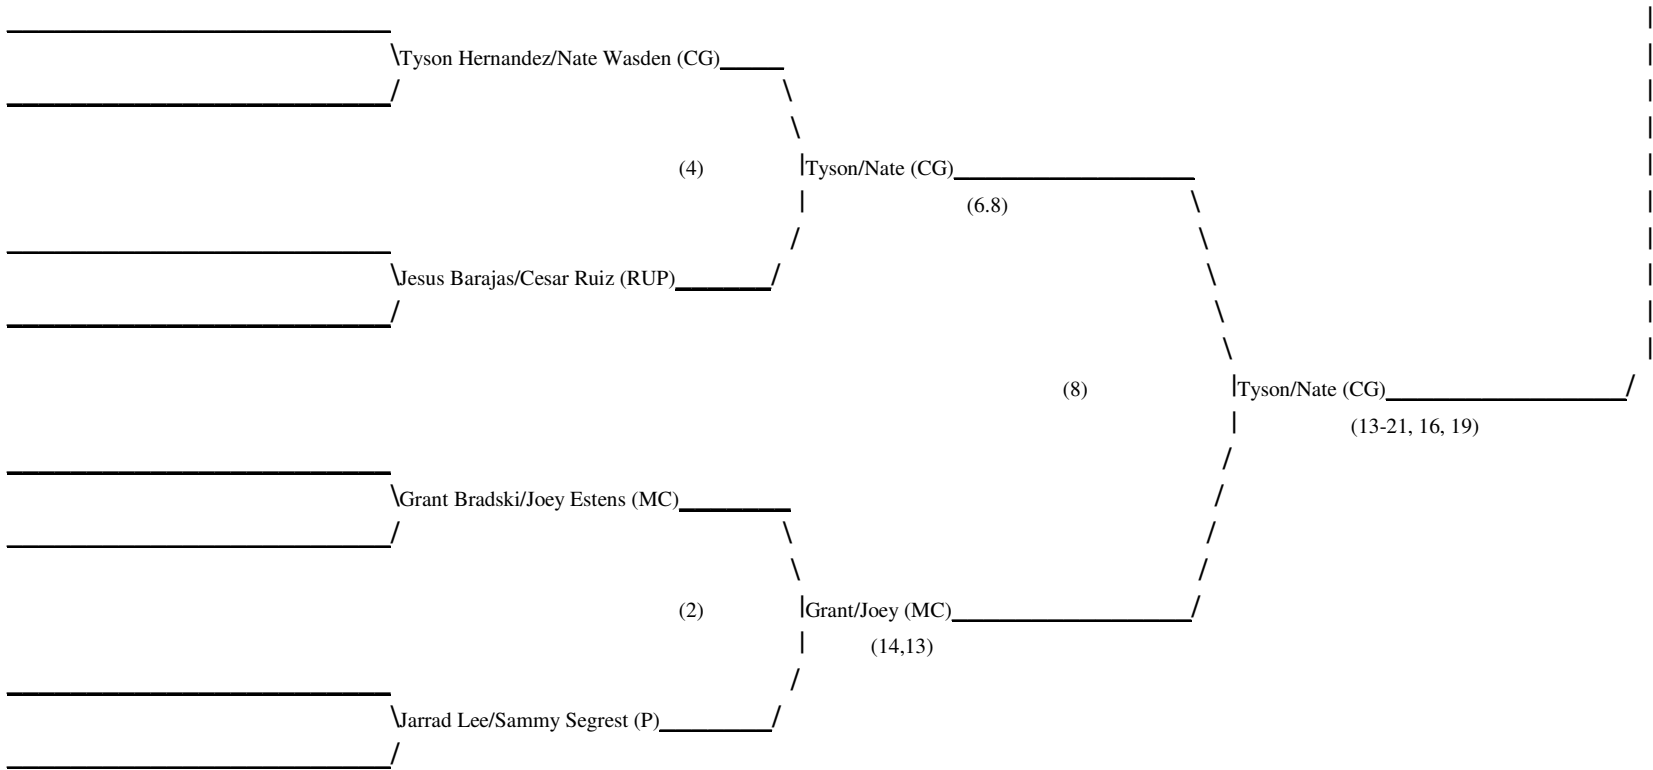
Tyson Hernandez/Nate Wasden (CG)

(4)

Tyson/Nate (CG)

(6.8)

Jesus Barajas/Cesar Ruiz (RUP)

(8)

Tyson/Nate (CG)

(13-21, 16, 19)

Grant Bradski/Joey Estens (MC)

(2)

Grant/Joey (MC)

(14,13)

Jarrad Lee/Sammy Segrest (P)